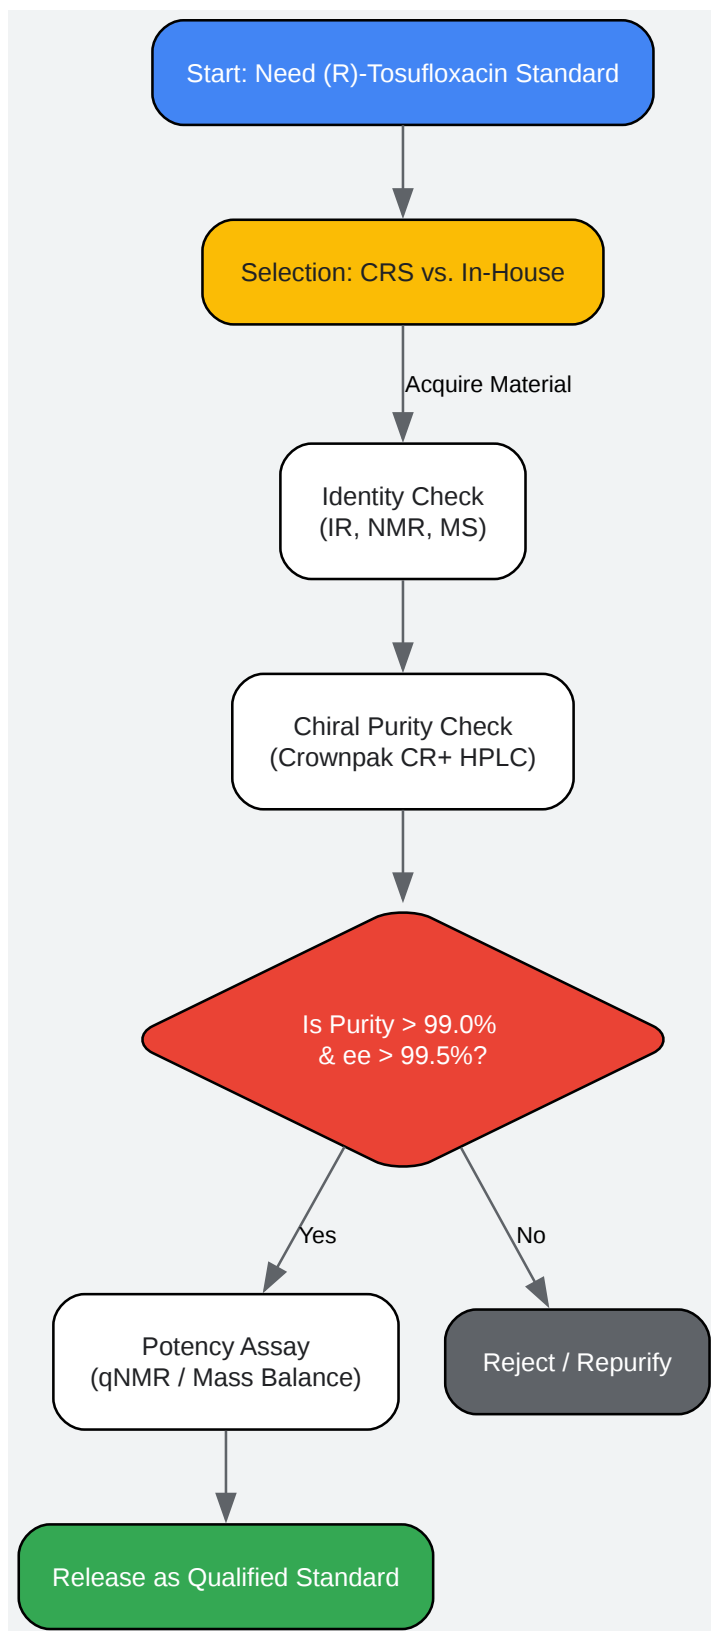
Start: Need (R)-Tosufloxacin Standard

Selection: CRS vs. In-House

Acquire Material

Identity Check
(IR, NMR, MS)

Chiral Purity Check
(Crownpak CR+ HPLC)

Is Purity > 99.0%
& ee > 99.5%?

Yes

No

Potency Assay
(qNMR / Mass Balance)

Reject / Repurify

Release as Qualified Standard